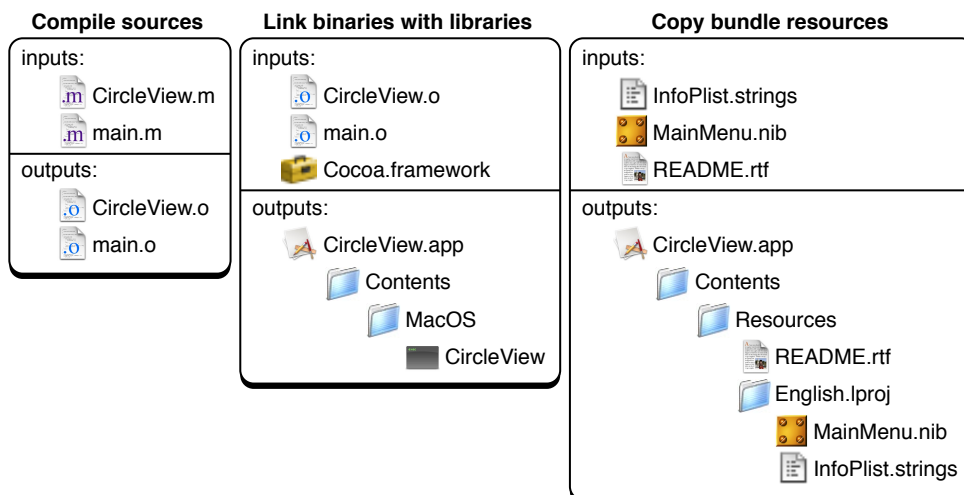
Compile sources

inputs:
.m CircleView.m
.m main.m

outputs:
.o CircleView.o
.o main.o

Link binaries with libraries

inputs:
.o CircleView.o
.o main.o
Cocoa.framework

outputs:
CircleView.app
Contents
MacOS
CircleView

Copy bundle resources

inputs:
InfoPlist.strings
MainMenu.nib
README.rtf

outputs:
CircleView.app
Contents
Resources
README.rtf
English.lproj
MainMenu.nib
InfoPlist.strings